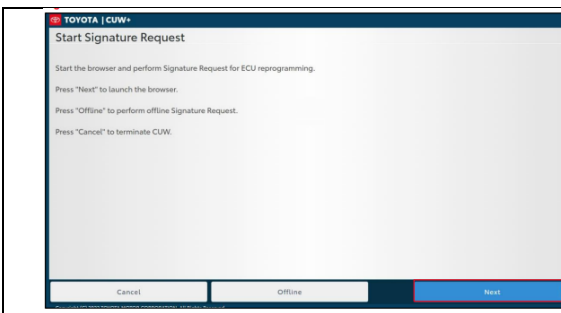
TOYOTA | CUW+

Start Signature Request

Start the browser and perform Signature Request for ECU reprogramming.

Press "Next" to launch the browser.

Press "Offline" to perform offline Signature Request.

Press "Cancel" to terminate CUW.

Cancel

Offline

Next

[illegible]